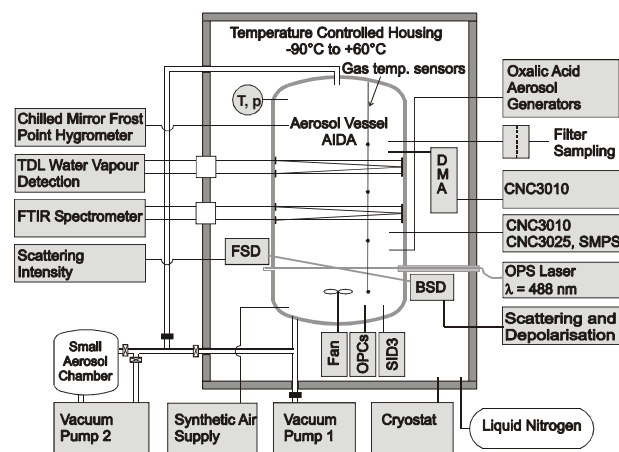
Temperature Controlled Housing
-90°C to +60°C

Gas temp. sensors

T, p

Aerosol Vessel
AIDA

Oxalic Acid Aerosol Generators

Chilled Mirror Frost Point Hygrometer

Filter Sampling

TDL Water Vapour Detection

DMA

CNC3010

FTIR Spectrometer

CNC3010
CNC3025, SMPS

Scattering Intensity

FSD

OPS Laser
λ = 488 nm

BSD

Scattering and Depolarisation

Small Aerosol Chamber

Fan

OPCs

SID3

Vacuum Pump 2

Synthetic Air Supply

Vacuum Pump 1

Cryostat

Liquid Nitrogen